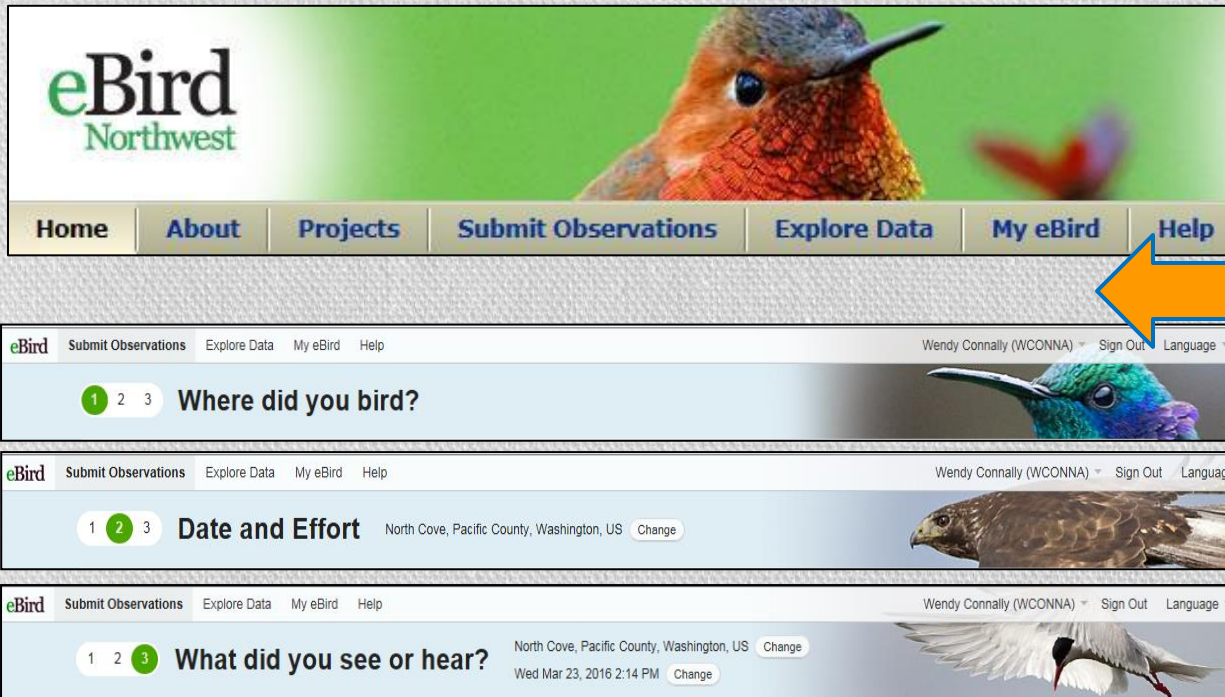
eBird Northwest

Home About Projects Submit Observations Explore Data My eBird Help

eBird Submit Observations Explore Data My eBird Help Wendy Connally (WCONNA) Sign Out Language

1 2 3 Where did you bird?

eBird Submit Observations Explore Data My eBird Help Wendy Connally (WCONNA) Sign Out Languag

1 2 3 Date and Effort North Cove, Pacific County, Washington, US Change

eBird Submit Observations Explore Data My eBird Help Wendy Connally (WCONNA) Sign Out Language

1 2 3 What did you see or hear? North Cove, Pacific County, Washington, US Change Wed Mar 23, 2016 2:14 PM Change